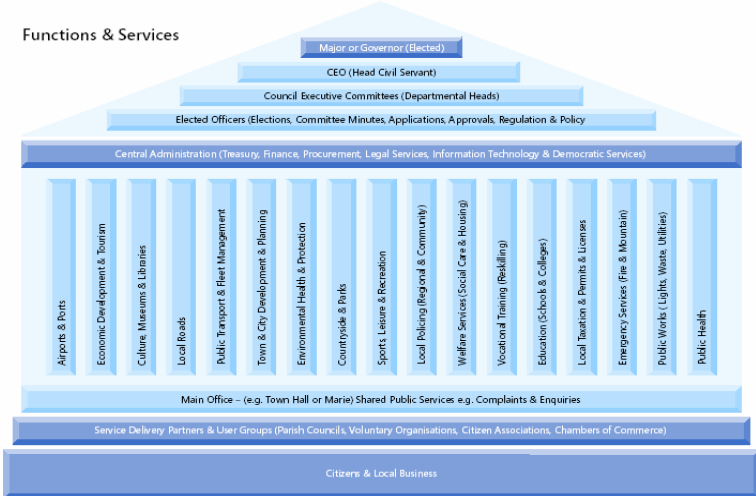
Functions & Services

Major or Governor (Elected)

CEO (Head Civil Servant)

Council Executive Committees (Departmental Heads)

Elected Officers (Elections, Committee Minutes, Applications, Approvals, Regulation & Policy

Central Administration (Treasury, Finance, Procurement, Legal Services, Information Technology & Democratic Services)

Airports & Ports

Economic Development & Tourism

Culture, Museums & Libraries

Local Roads

Public Transport & Fleet Management

Town & City Development & Planning

Environmental Health & Protection

Countryside & Parks

Sports, Leisure & Recreation

Local Policing (Regional & Community)

Welfare Services (Social Care & Housing)

Vocational Training (Reskilling)

Education (Schools & Colleges)

Local Taxation & Permits & Licenses

Emergency Services (Fire & Mountain)

Public Works ( Lights, Waste, Utilities)

Public Health

Main Office – (e.g. Town Hall or Marie) Shared Public Services e.g. Complaints & Enquiries

Service Delivery Partners & User Groups (Parish Councils, Voluntary Organisations, Citizen Associations, Chambers of Commerce)

Citizens & Local Business